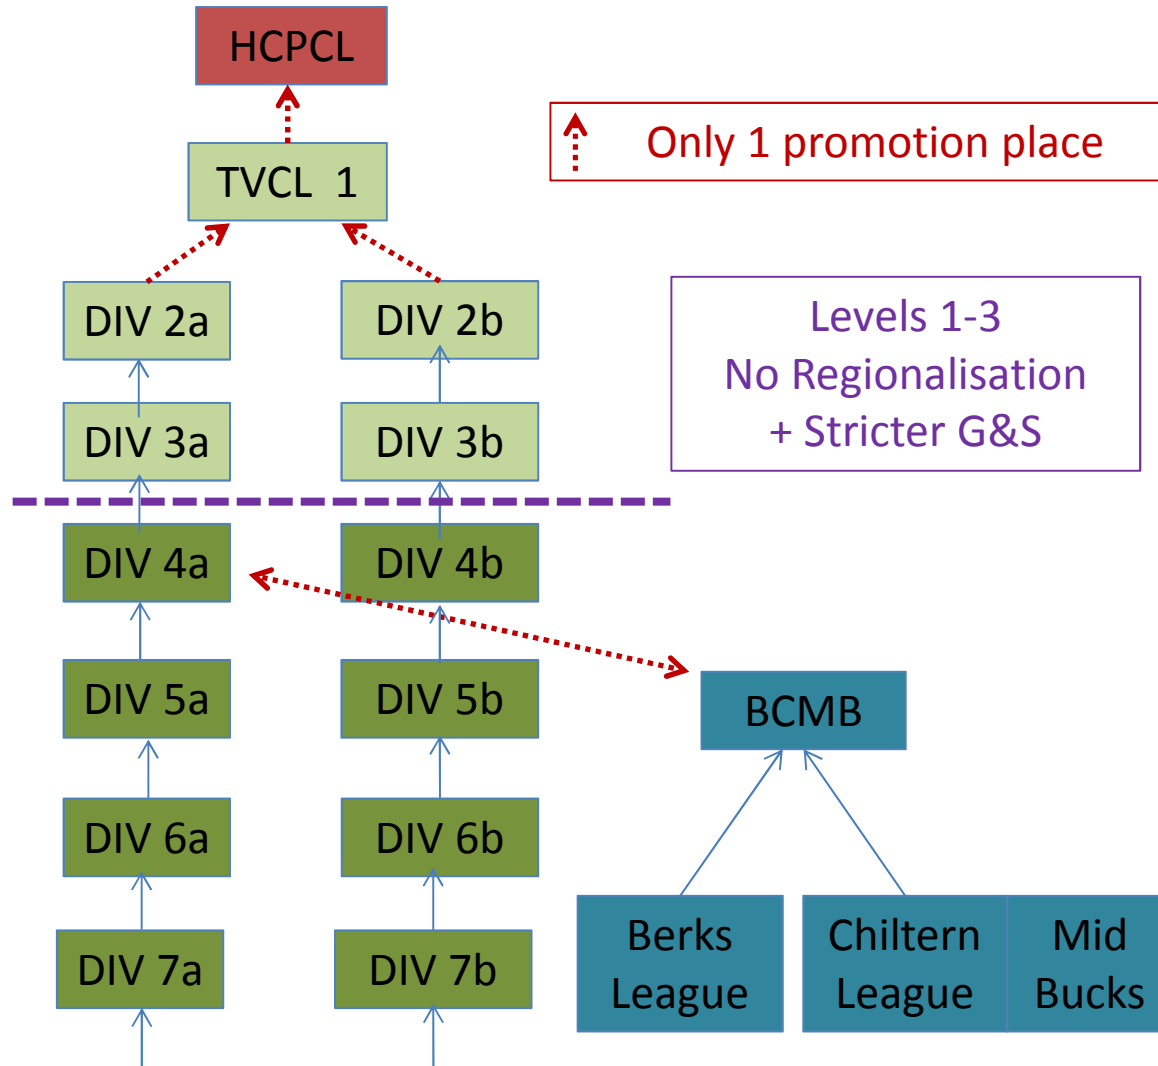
HCPCL

Only 1 promotion place

TVCL 1

DIV 2a

DIV 2b

Levels 1-3
No Regionalisation
+ Stricter G&S

DIV 3a

DIV 3b

DIV 4a

DIV 4b

DIV 5a

DIV 5b

BCMB

DIV 6a

DIV 6b

DIV 7a

DIV 7b

Berks League

Chiltern League

Mid Bucks